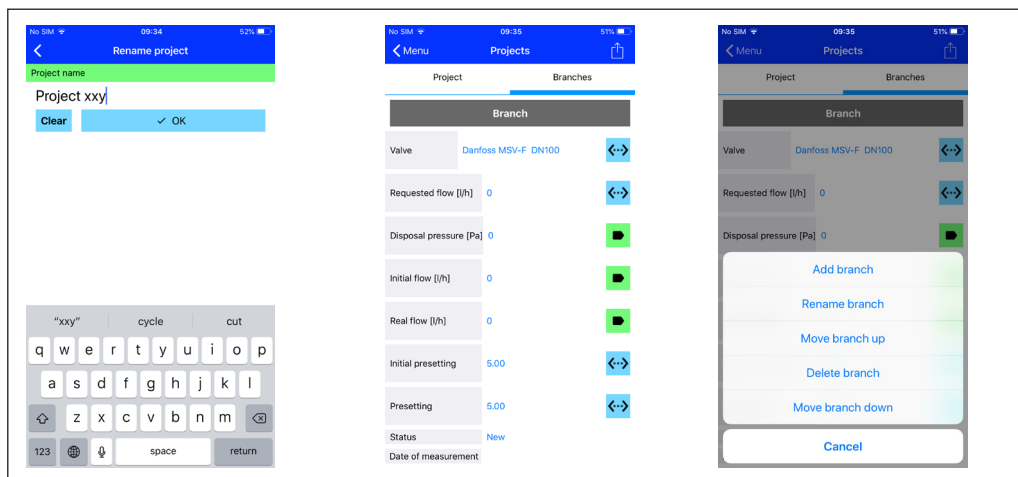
No SIM 09:34 52%
Rename project
Project name
Project xxy
Clear
✓ OK
"xxy" cycle cut
q w e r t y u i o p
a s d f g h j k l
z x c v b n m
123 space return

No SIM 09:35 51%
Menu
Projects
Project
Branches
Branch
Valve Danfoss MSV-F DN100
Requested flow [l/h] 0
Disposal pressure [Pa] 0
Initial flow [l/h] 0
Real flow [l/h] 0
Initial presetting 5.00
Presetting 5.00
Status New
Date of measurement

No SIM 09:35 51%
Menu
Projects
Project
Branches
Branch
Valve Danfoss MSV-F DN100
Requested flow [l/h] 0
Disposal pressure [Pa] 0
Add branch
Rename branch
Move branch up
Delete branch
Move branch down
Cancel